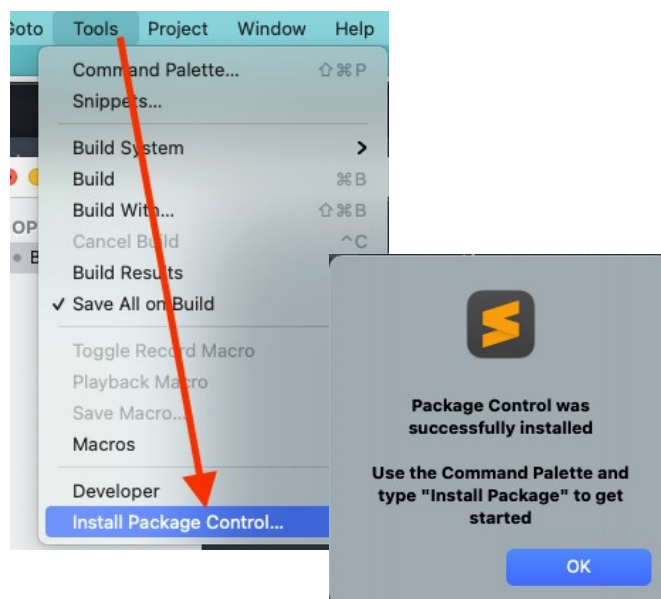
Goto Tools Project Window Help

Command Palette... ⇧⌘P
Snippets...

Build System >
Build ⌘B
Build With... ⇧⌘B
Cancel Build ^C
Build Results
✓ Save All on Build

Toggle Record Macro
Playback Macro
Save Macro...
Macros

Developer
Install Package Control...

OP
B

Package Control was successfully installed

Use the Command Palette and type "Install Package" to get started

OK